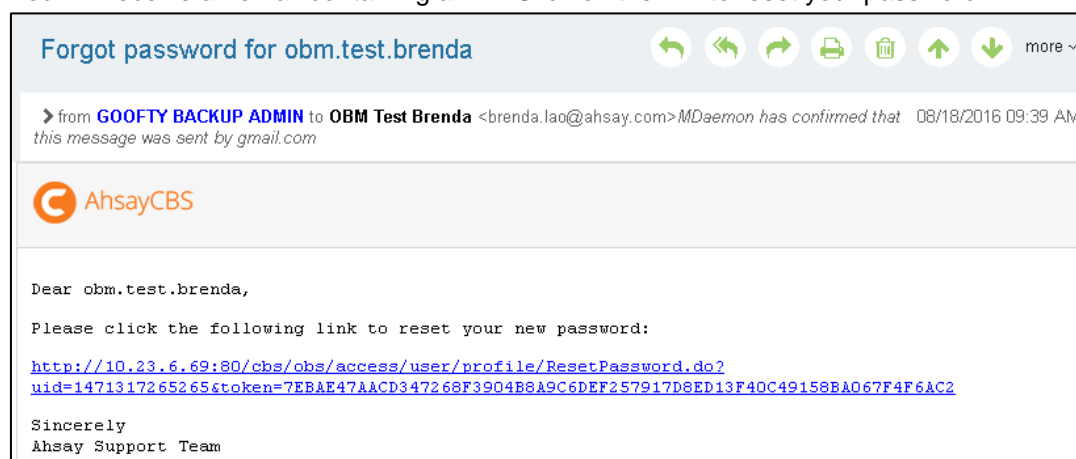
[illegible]

Forgot password for obm.test.brenda

more

from GOOFTY BACKUP ADMIN to OBM Test Brenda <brenda.lao@ahsay.com> MDaemon has confirmed that this message was sent by gmail.com 08/18/2016 09:39 AM

AhsayCBS

Dear obm.test.brenda,

Please click the following link to reset your new password:

http://10.23.6.69:80/cbs/obs/access/user/profile/ResetPassword.do?uid=1471317265265&token=7EBAE47AACD347268F3904B8A9C6DEF257917D8ED13F40C49158BA067F4F6AC2

Sincerely
Ahsay Support Team